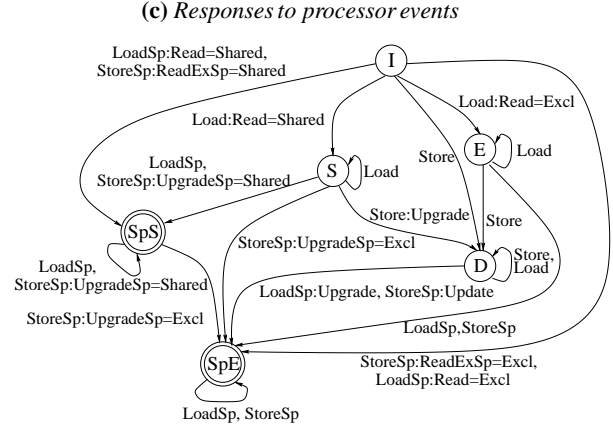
(c) Responses to processor events

LoadSp:Read=Shared, StoreSp:ReadExSp=Shared

I

Load:Read=Shared

Load:Read=Excl

LoadSp, StoreSp:UpgradeSp=Shared

S

Load

Store

E

Load

SpS

StoreSp:UpgradeSp=Excl

Store:Upgrade

Store

D

Store, Load

LoadSp, StoreSp:UpgradeSp=Shared

LoadSp:Upgrade, StoreSp:Update

StoreSp:UpgradeSp=Excl

LoadSp,StoreSp

SpE

StoreSp:ReadExSp=Excl, LoadSp:Read=Excl

LoadSp, StoreSp